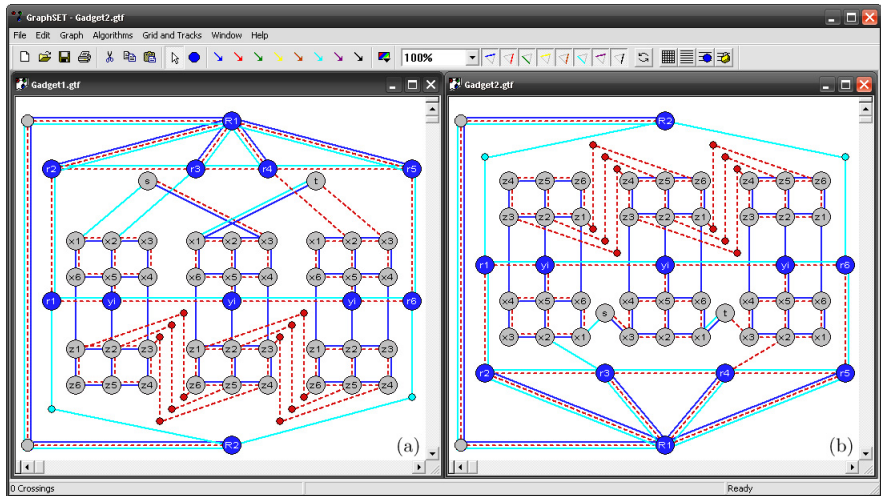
GraphSET - Gadget2.gtf

File Edit Graph Algorithms Grid and Tracks Window Help

100%

Gadget1.gtf

R1
r2 r3 r4 r5
s t
x1 x2 x3 x1 x2 x3 x1 x2 x3
x6 x5 x4 x6 x5 x4 x6 x5 x4
r1 yi yi yi r6
z1 z2 z3 z1 z2 z3 z1 z2 z3
z6 z5 z4 z6 z5 z4 z6 z5 z4
R2
(a)

Gadget2.gtf

R2
z4 z5 z6 z4 z5 z6 z4 z5 z6
z3 z2 z1 z3 z2 z1 z3 z2 z1
r1 yi yi yi r6
x4 x5 x6 x4 x5 x6 x4 x5 x6
s t
x3 x2 x1 x3 x2 x1 x3 x2 x1
r2 r3 r4 r5
R1
(b)

0 Crossings
Ready